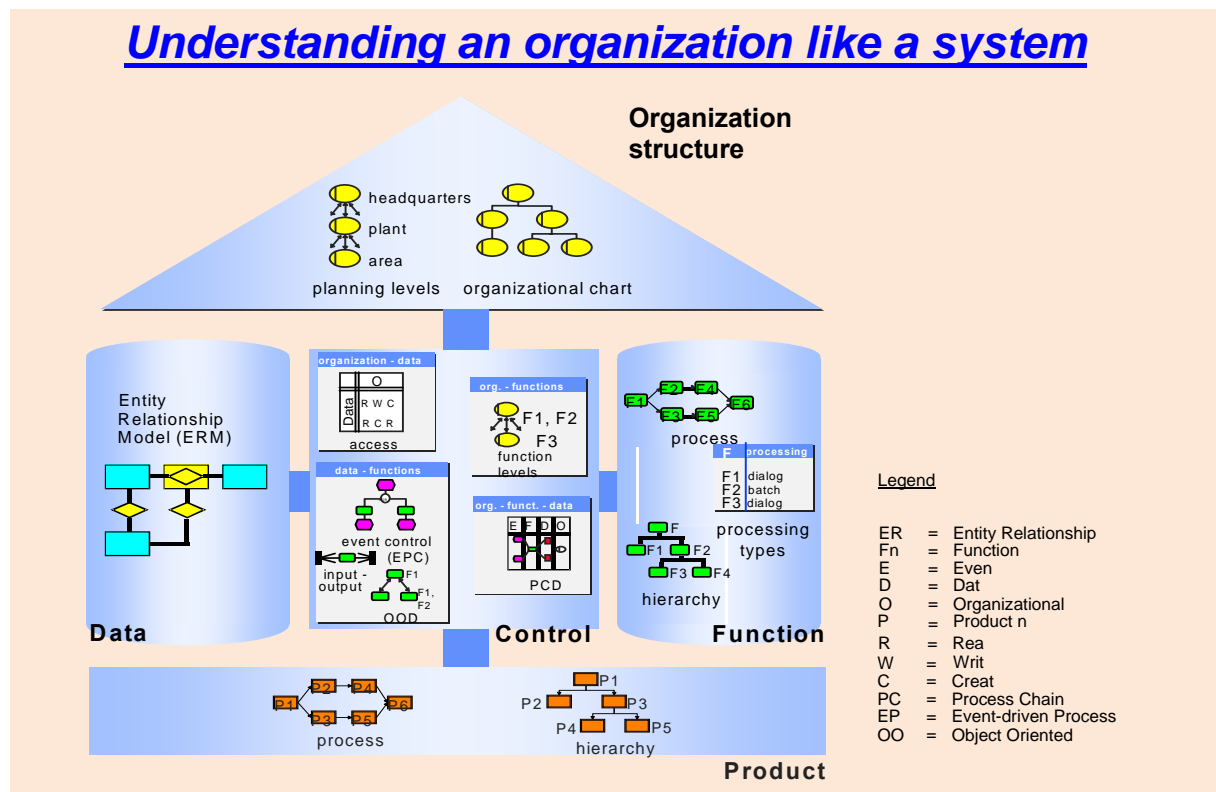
Understanding an organization like a system

Organization structure

headquarters
plant
area
planning levels

organizational chart

Entity Relationship Model (ERM)

organization - data
O
Data
R W C
R C R
access

org. - functions
F1, F2
F3
function levels

data - functions
event control (EPC)
input - output
F1
F1, F2
OOD

org. - funct. - data
E F D O
PCD

F1 F2 F4 F6
F3 F5
process

F processing
F1 dialog
F2 batch
F3 dialog
processing types

F
F1 F2
F3 F4
hierarchy

Data

Control

Function

P1 P2 P4 P6
P3 P5
process

P1
P2 P3
P4 P5
hierarchy

Product

Legend

| | | |
|---|---|---|
| ER | = | Entity Relationship |
| Fn | = | Function |
| E | = | Even |
| D | = | Dat |
| O | = | Organizational |
| P | = | Product n |
| R | = | Rea |
| W | = | Writ |
| C | = | Creat |
| PC | = | Process Chain |
| EP | = | Event-driven Process |
| OO | = | Object Oriented |